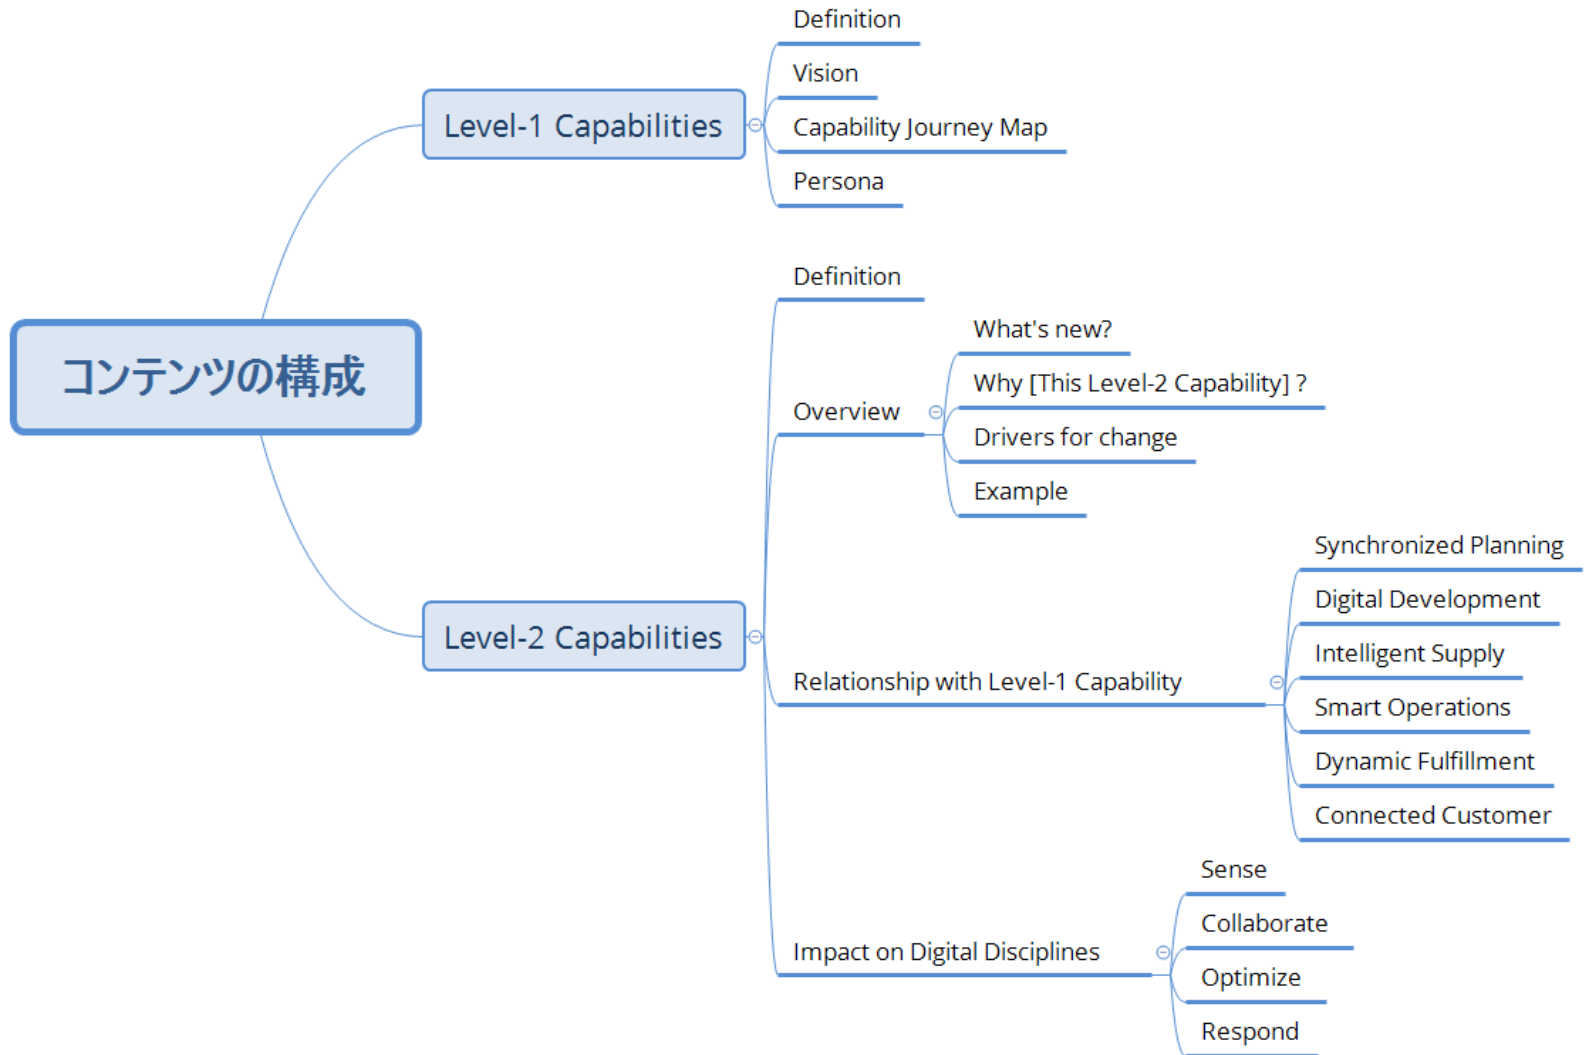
コンテンツの構成

Level-1 Capabilities

Definition

Vision

Capability Journey Map

Persona

Level-2 Capabilities

Definition

Overview

What's new?

Why [This Level-2 Capability] ?

Drivers for change

Example

Relationship with Level-1 Capability

Synchronized Planning

Digital Development

Intelligent Supply

Smart Operations

Dynamic Fulfillment

Connected Customer

Impact on Digital Disciplines

Sense

Collaborate

Optimize

Respond